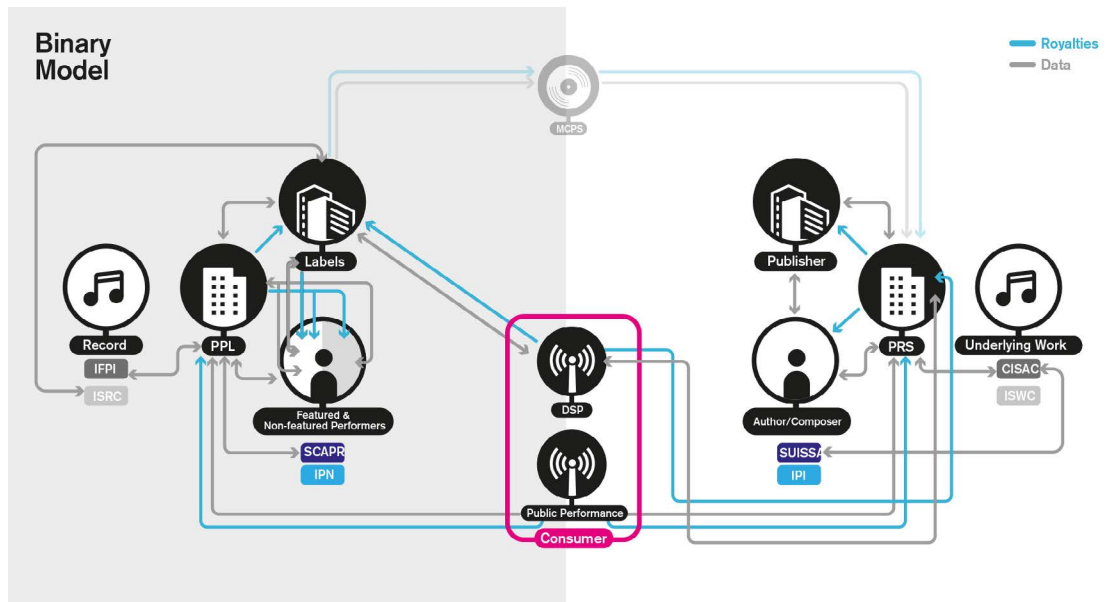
Binary Model

Royalties
Data

MCPS

Labels

Record
IFPI
ISRC

PPL

Featured & Non-featured Performers

SCAPR
IPN

DSP

Public Performance

Consumer

Publisher

PRS

Underlying Work
CISAC
ISWC

Author/Composer

SUISSA
IPI